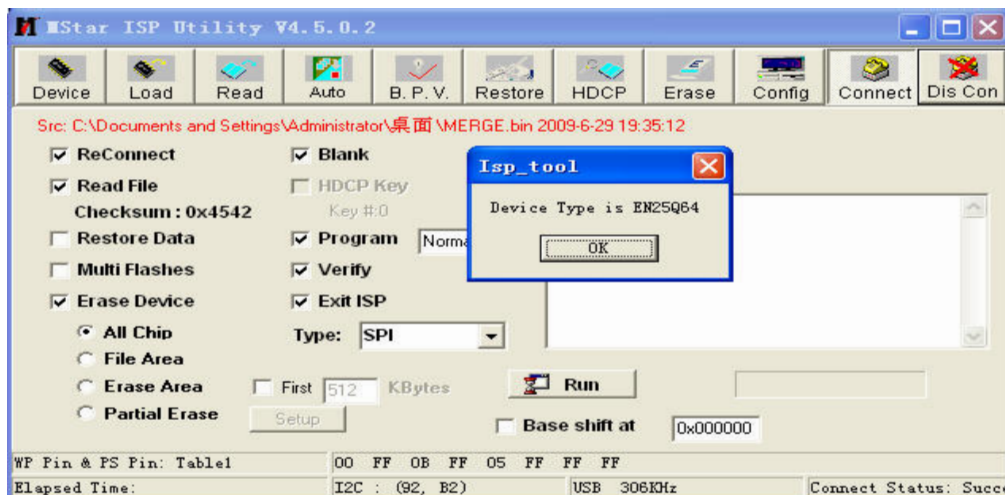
MStar ISP Utility V4.5.0.2

Device Load Read Auto B. P. V. Restore HDCP Erase Config Connect Dis Con

Src: C:\Documents and Settings\Administrator\桌面\MERGE.bin 2009-6-29 19:35:12

ReConnect
Read File
Checksum : 0x4542
Restore Data
Multi Flashes
Erase Device
All Chip
File Area
Erase Area
Partial Erase

Blank
HDCP Key
Key #:0
Program Norma
Verify
Exit ISP
Type: SPI

First 512 KBytes
Setup

Run
Base shift at 0x000000

Isp_tool
Device Type is EN25Q64
OK

WP Pin & PS Pin: Table1
00 FF 0B FF 05 FF FF FF
Elapsed Time:
I2C : (92, B2)
USB 306KHz
Connect Status: Succ